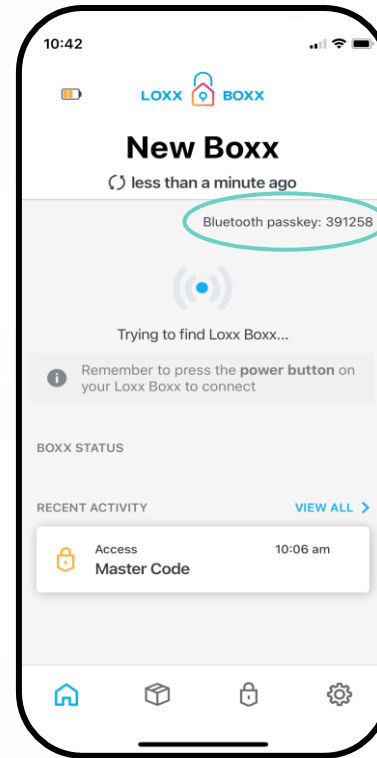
10:42

LOXX BOXX

New Boxx

less than a minute ago

Bluetooth passkey: 391258

Trying to find Loxx Boxx...

Remember to press the **power button** on your Loxx Boxx to connect

BOXX STATUS

RECENT ACTIVITY

VIEW ALL >

Access
Master Code
10:06 am